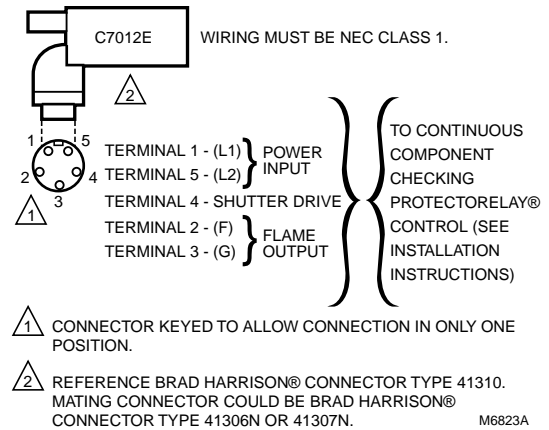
C7012E

WIRING MUST BE NEC CLASS 1.

2

1 5
2 4
3

1

TERMINAL 1 - (L1)
TERMINAL 5 - (L2)
POWER INPUT

TERMINAL 4 - SHUTTER DRIVE

TERMINAL 2 - (F)
TERMINAL 3 - (G)
FLAME OUTPUT

TO CONTINUOUS COMPONENT CHECKING PROTECTORELAY® CONTROL (SEE INSTALLATION INSTRUCTIONS)

1 CONNECTOR KEYED TO ALLOW CONNECTION IN ONLY ONE POSITION.

2 REFERENCE BRAD HARRISON® CONNECTOR TYPE 41310. MATING CONNECTOR COULD BE BRAD HARRISON® CONNECTOR TYPE 41306N OR 41307N.

M6823A